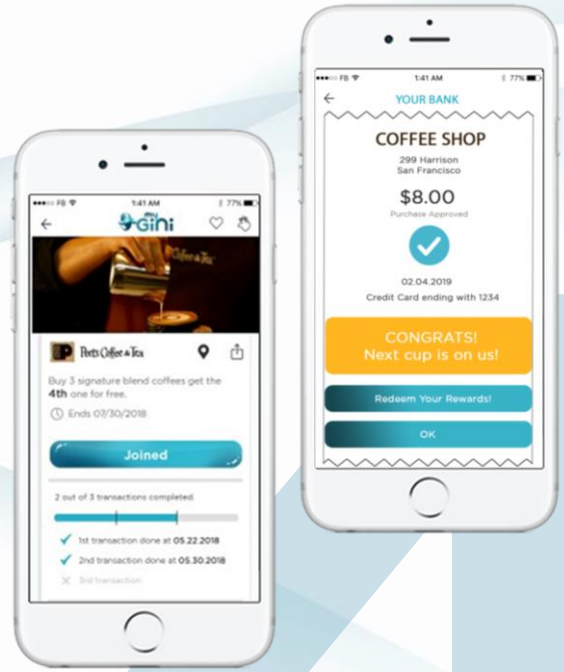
FB 1:41 AM 77%

my Gini

Peet's Coffee & Tea

Buy 3 signature blend coffees get the 4th one for free.

Ends 07/30/2018

Joined

2 out of 3 transactions completed

1st transaction done at 05.22.2018

2nd transaction done at 05.30.2018

3rd transaction

FB 1:41 AM 77%

YOUR BANK

COFFEE SHOP

299 Harrison
San Francisco

$8.00

Purchase Approved

02.04.2019

Credit Card ending with 1234

CONGRATS!
Next cup is on us!

Redeem Your Rewards!

OK